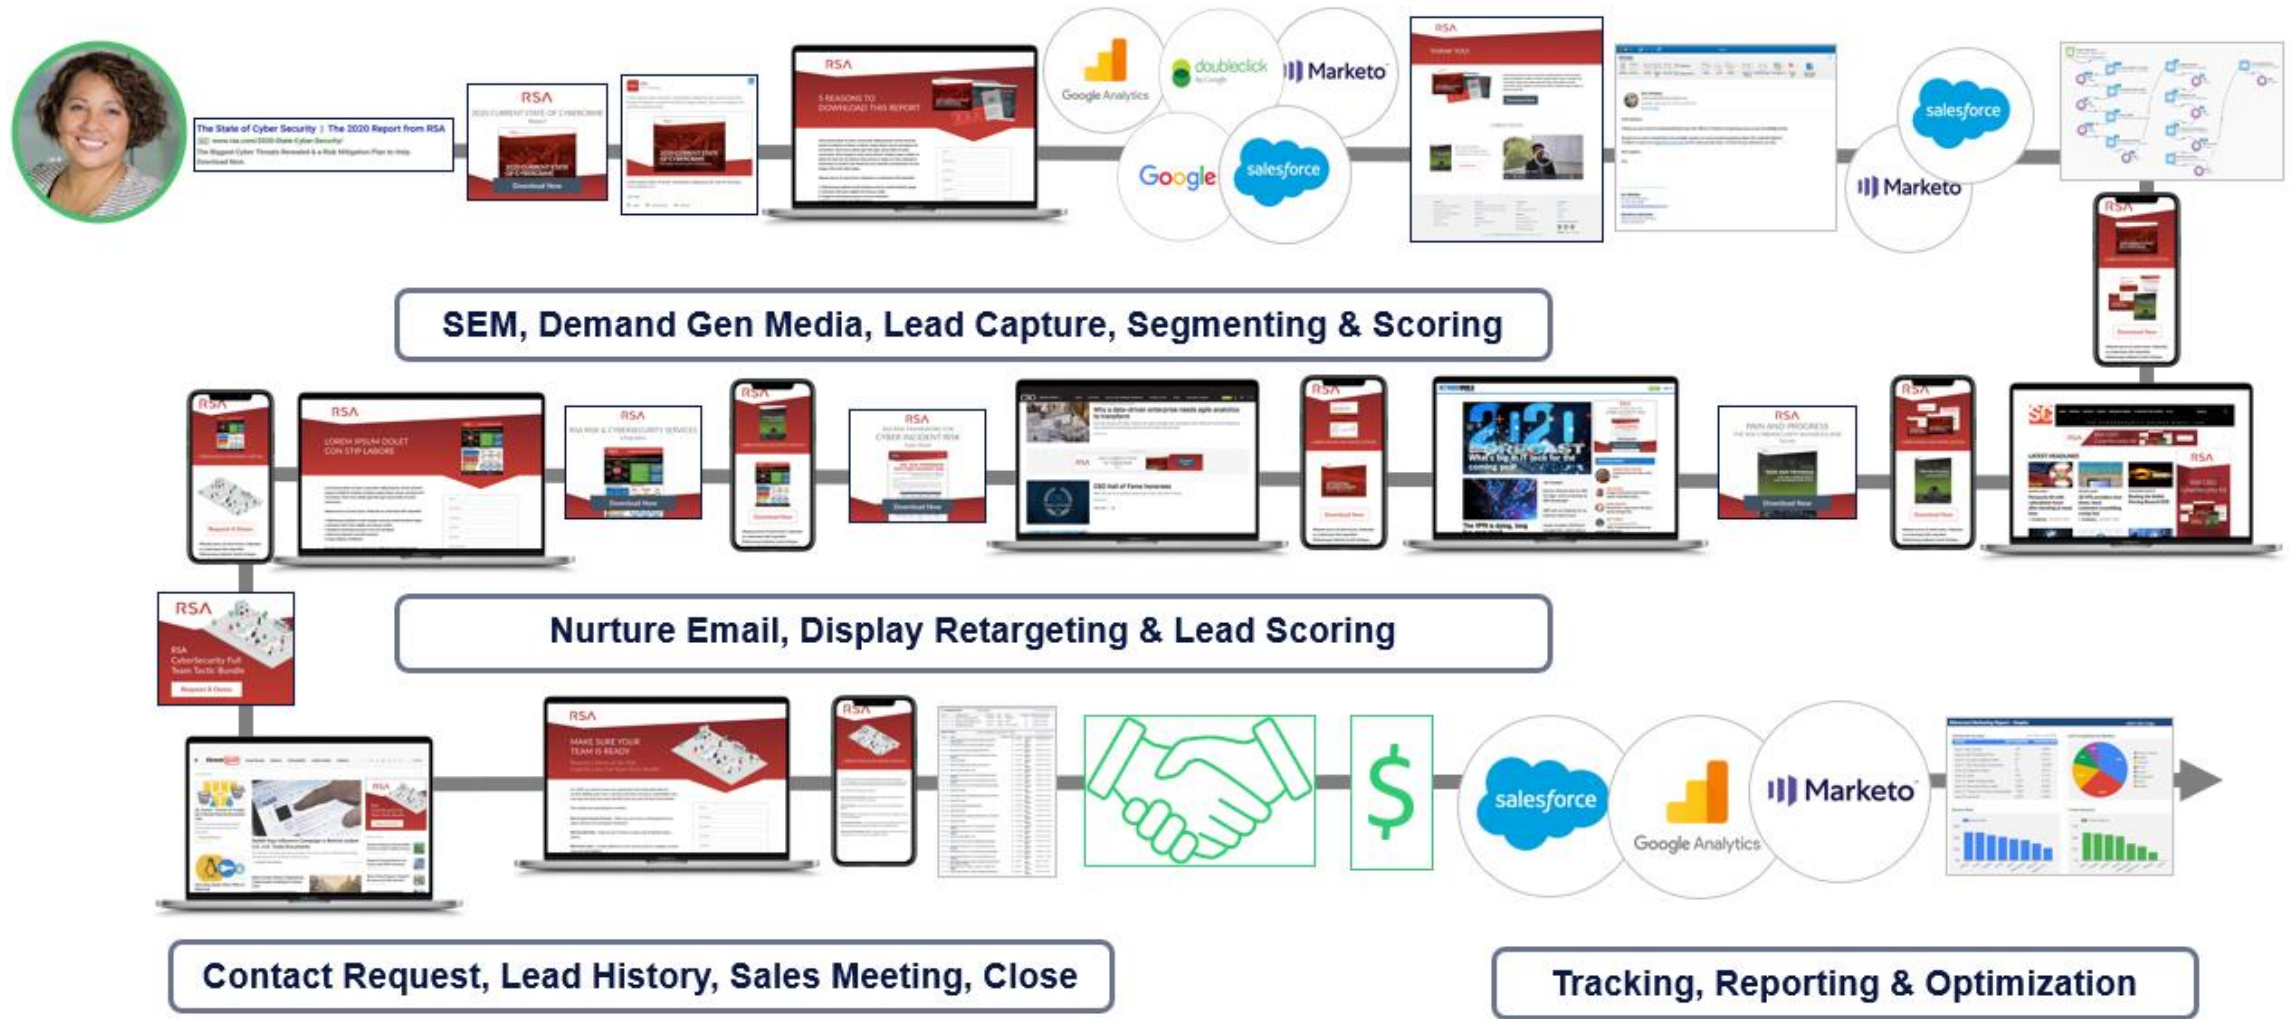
The State of Cyber Security | The 2020 Report from RSA

RSA

RSA
5 REASONS TO DOWNLOAD THIS REPORT

Google Analytics

doubleclick

Marketo

Google

salesforce

RSA

salesforce

Marketo

SEM, Demand Gen Media, Lead Capture, Segmenting & Scoring

RSA

RSA
LOREM IPSUM DOLET CON STIP LABORE

RSA

RSA

RSA
CYBER INCIDENT RISK

RSA

2020 FORECAST

RSA

RSA

RSA

Nurture Email, Display Retargeting & Lead Scoring

RSA
RSA CyberSecurity Full Team Tactic Bundle

RSA
MAKE SURE YOUR TEAM IS READY

RSA

$

salesforce

Google Analytics

Marketo

Contact Request, Lead History, Sales Meeting, Close

Tracking, Reporting & Optimization